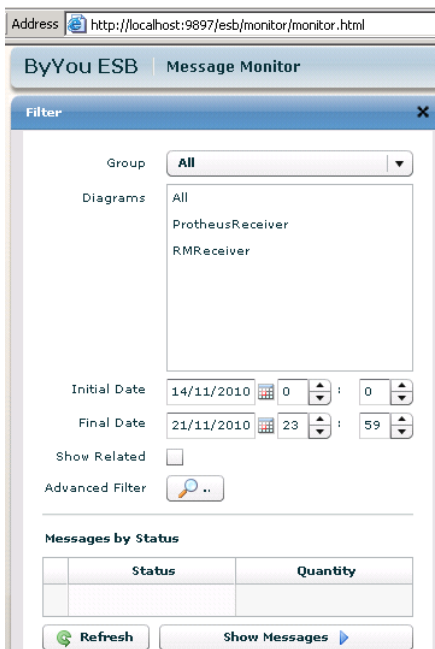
Address http://localhost:9897/esb/monitor/monitor.html

ByYou ESB | Message Monitor

Filter

Group All

Diagrams All
ProtheusReceiver
RMReceiver

Initial Date 14/11/2010 0 : 0

Final Date 21/11/2010 23 : 59

Show Related

Advanced Filter ..

Messages by Status

| | Status | Quantity |
|---|---|---|
| | | |

Refresh

Show Messages